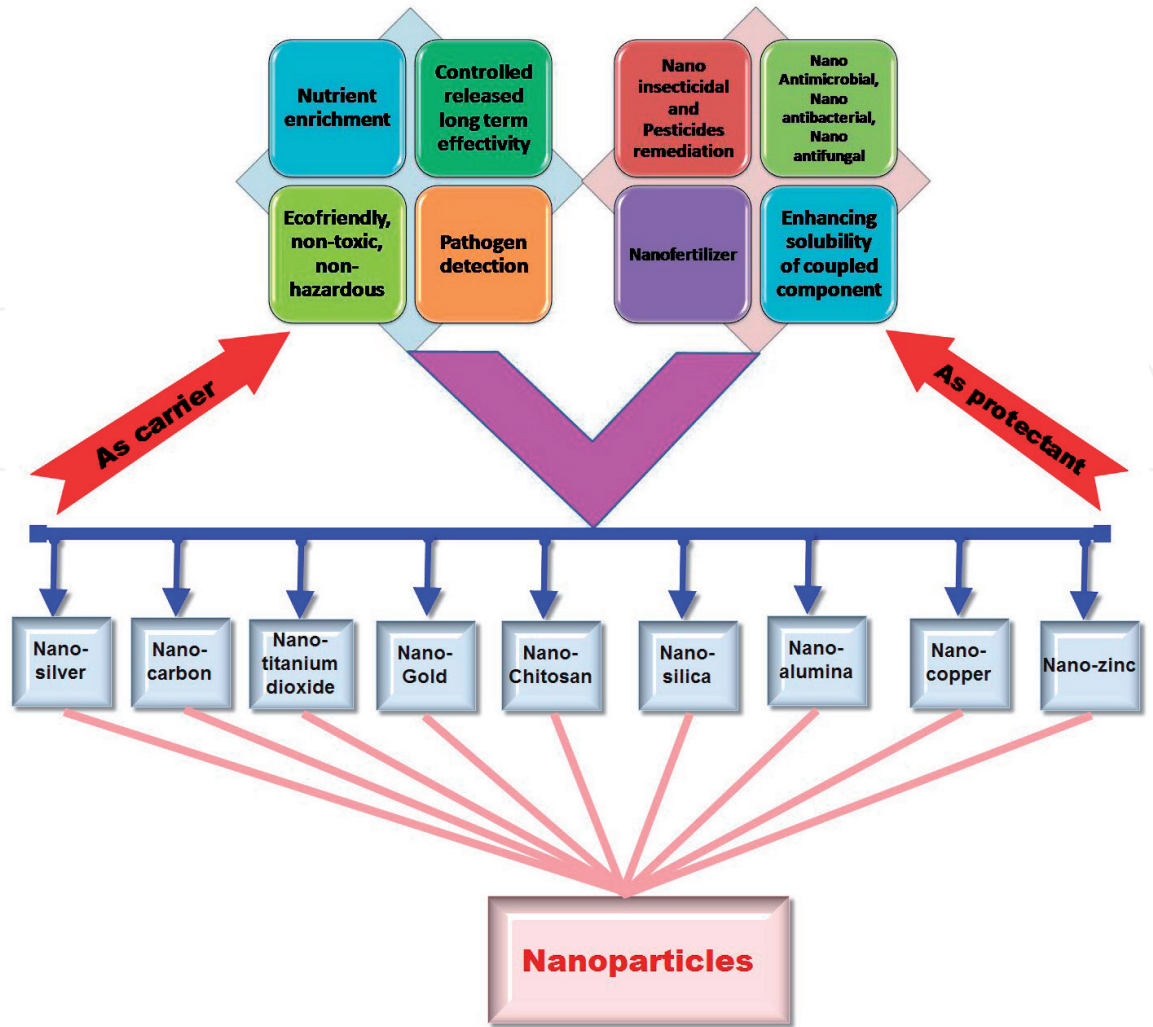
Nutrient enrichment

Controlled released long term effectivity

Ecofriendly, non-toxic, non-hazardous

Pathogen detection

Nano insecticidal and Pesticides remediation

Nano Antimicrobial, Nano antibacterial, Nano antifungal

Nanofertilizer

Enhancing solubility of coupled component

As carrier

As protectant

Nano-silver

Nano-carbon

Nano-titanium dioxide

Nano-Gold

Nano-Chitosan

Nano-silica

Nano-alumina

Nano-copper

Nano-zinc

Nanoparticles